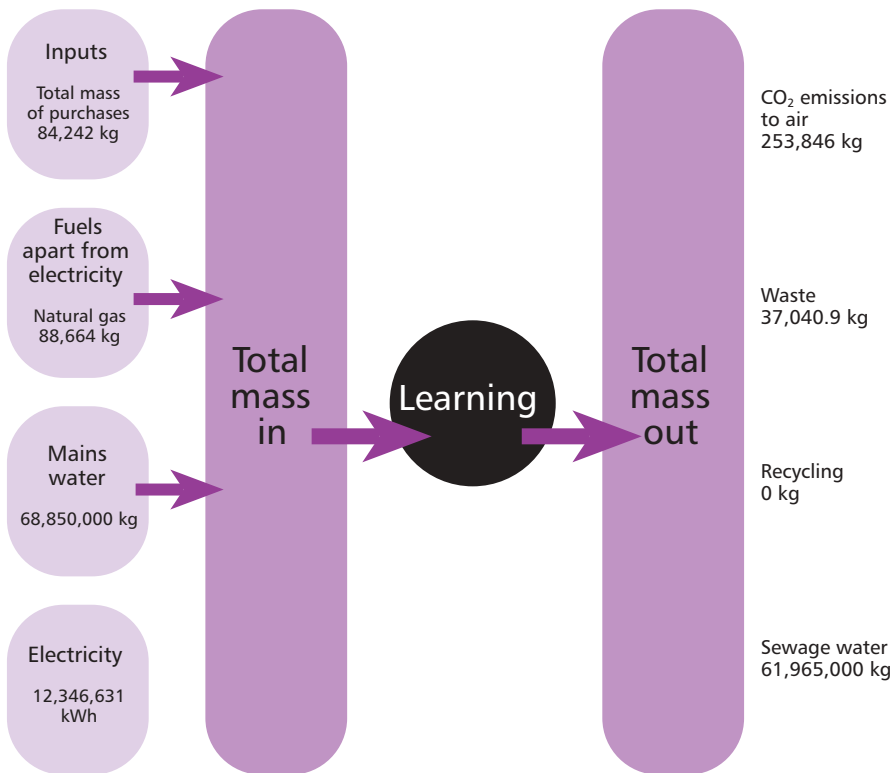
Inputs

Total mass of purchases 84,242 kg

Fuels apart from electricity

Natural gas 88,664 kg

Mains water

68,850,000 kg

Electricity

12,346,631 kWh

Total mass in

Learning

Total mass out

$CO_2$ emissions to air 253,846 kg

Waste 37,040.9 kg

Recycling 0 kg

Sewage water 61,965,000 kg